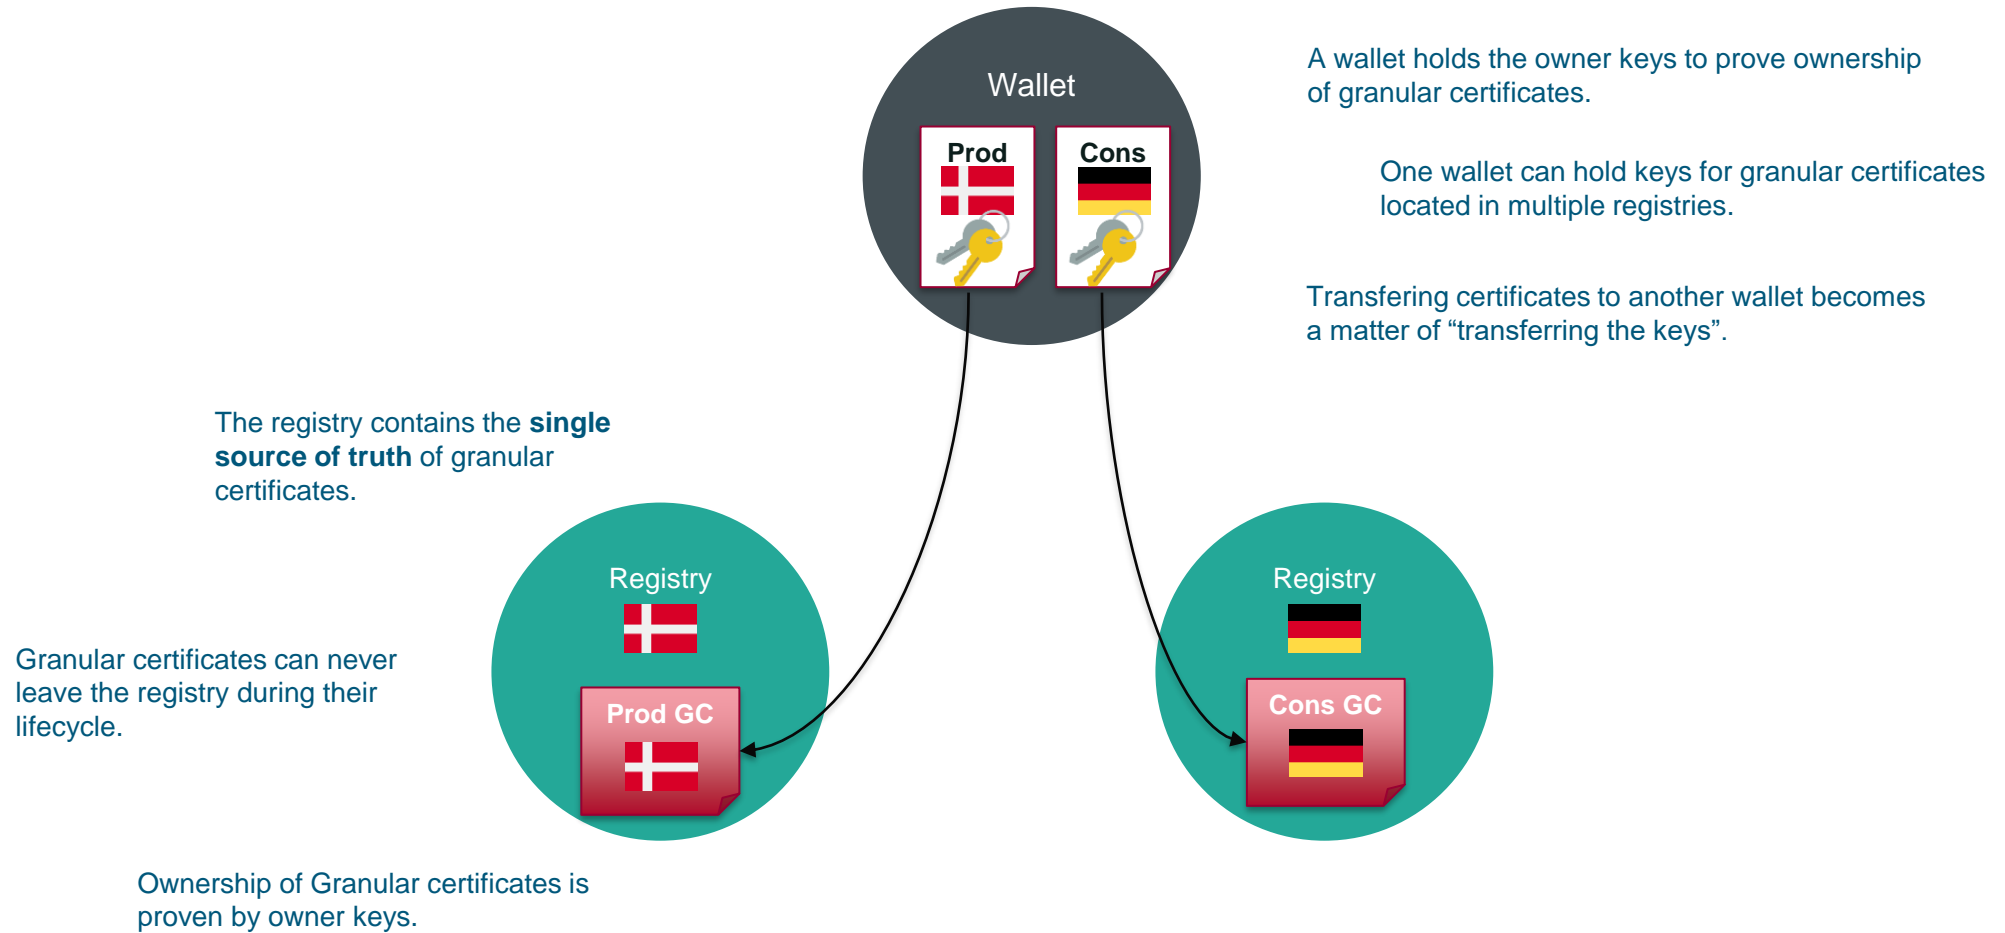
Wallet

Prod

Cons

A wallet holds the owner keys to prove ownership of granular certificates.

One wallet can hold keys for granular certificates located in multiple registries.

Transfering certificates to another wallet becomes a matter of “transferring the keys”.

The registry contains the **single source of truth** of granular certificates.

Registry

Prod GC

Registry

Cons GC

Granular certificates can never leave the registry during their lifecycle.

Ownership of Granular certificates is proven by owner keys.